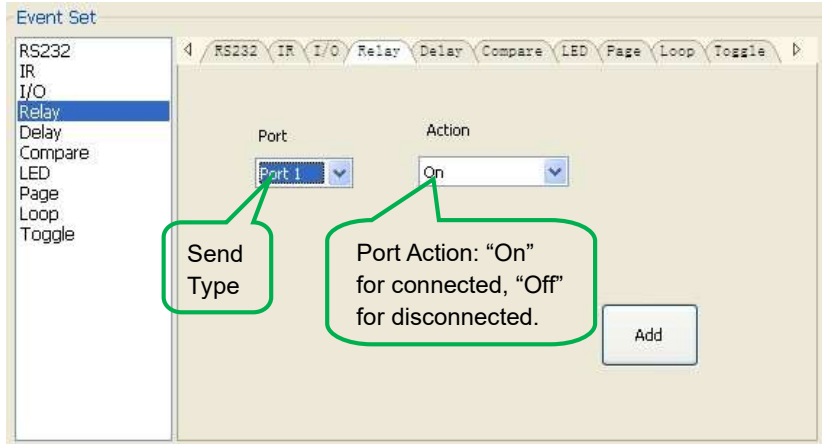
Event Set

RS232
IR
I/O
Relay
Delay
Compare
LED
Page
Loop
Toggle

RS232 IR I/O Relay Delay Compare LED Page Loop Toggle

Port

Action

Port 1

On

Send Type

Port Action: “On” for connected, “Off” for disconnected.

Add